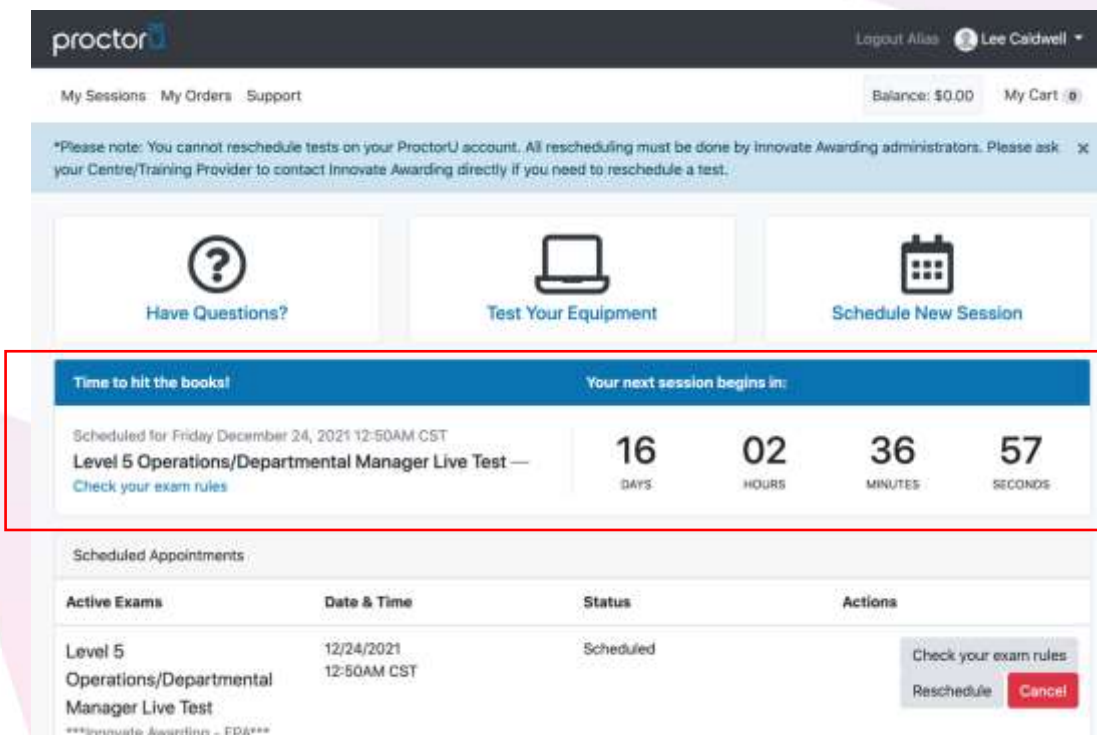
proctorU

Logout Alias Lee Caldwell

My Sessions My Orders Support

Balance: $0.00 My Cart 0

*Please note: You cannot reschedule tests on your ProctorU account. All rescheduling must be done by Innovate Awarding administrators. Please ask your Centre/Training Provider to contact Innovate Awarding directly if you need to reschedule a test. ×

Have Questions?

Test Your Equipment

Schedule New Session

Time to hit the books!

Your next session begins in:

Scheduled for Friday December 24, 2021 12:50AM CST

Level 5 Operations/Departmental Manager Live Test —

Check your exam rules

16 DAYS

02 HOURS

36 MINUTES

57 SECONDS

Scheduled Appointments

| Active Exams | Date & Time | Status | Actions |
|---|---|---|---|
| Level 5 Operations/Departmental Manager Live Test ***Innovate Awarding - EPA*** | 12/24/2021 12:50AM CST | Scheduled | Check your exam rules Reschedule Cancel |